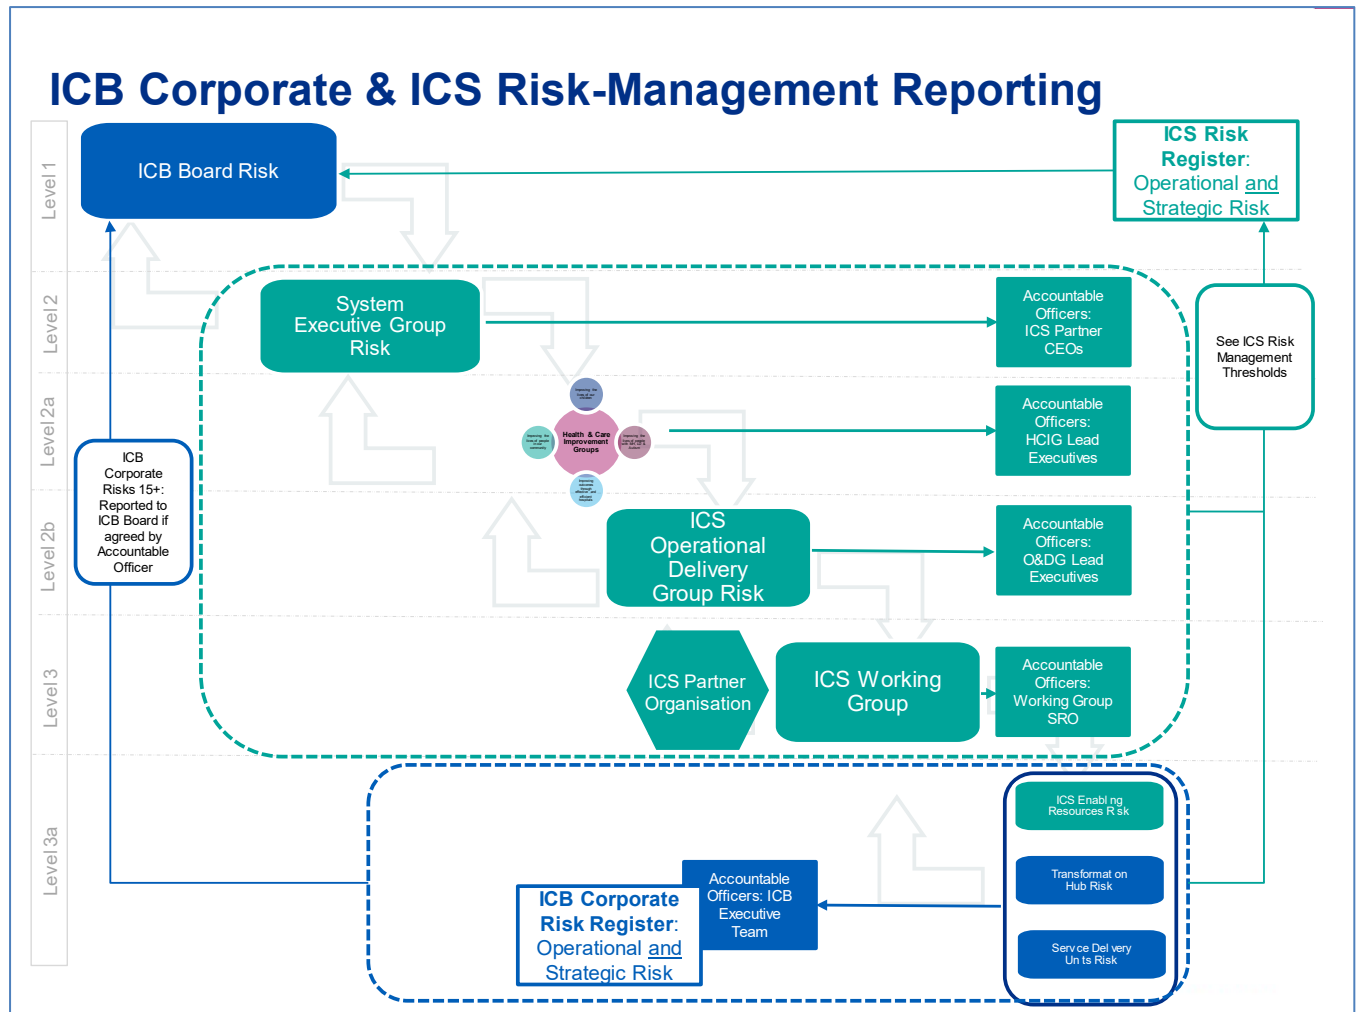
ICB Corporate & ICS Risk-Management Reporting

Level 1

Level 2

Level 2a

Level 2b

Level 3

Level 3a

ICB Board Risk

ICS Risk Register: Operational and Strategic Risk

System Executive Group Risk

Accountable Officers: ICS Partner CEOs

See ICS Risk Management Thresholds

Health & Care Improvement Groups

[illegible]

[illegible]

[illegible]

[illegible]

Accountable Officers: HCIG Lead Executives

ICB Corporate Risks 15+: Reported to ICB Board if agreed by Accountable Officer

ICS Operational Delivery Group Risk

Accountable Officers: O&DG Lead Executives

ICS Partner Organisation

ICS Working Group

Accountable Officers: Working Group SRO

ICS Enabl ng Resources R sk

Transformat on Hub Risk

Serv ce Del very Un ts Risk

Accountable Officers: ICB Executive Team

ICB Corporate Risk Register: Operational and Strategic Risk